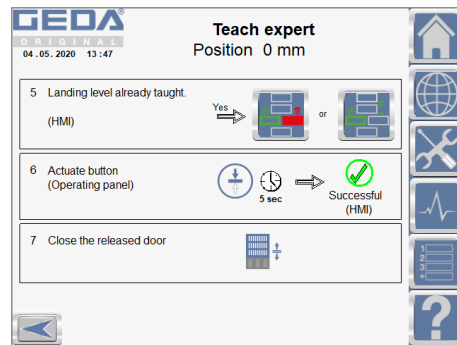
GEDA®
ORIGINAL
04.05.2020 13:47

Teach expert
Position 0 mm

5 Landing level already taught.

(HMI)

Yes

or

6 Actuate button
(Operating panel)

5 sec

Successful
(HMI)

7 Close the released door

1
2
3
+